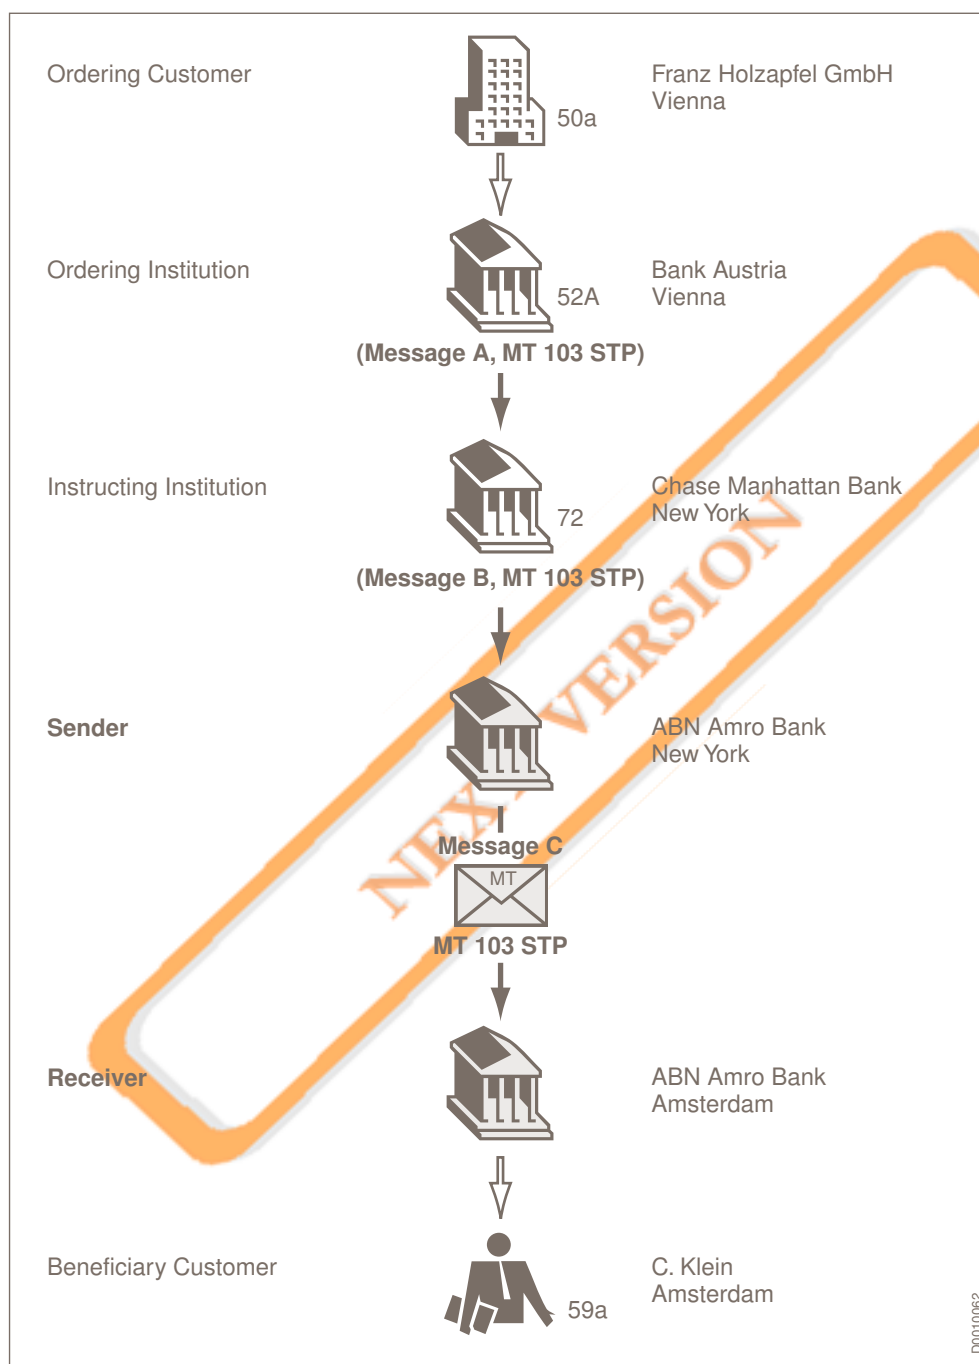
Ordering Customer

50a

Franz Holzapfel GmbH
Vienna

Ordering Institution

52A

Bank Austria
Vienna

(Message A, MT 103 STP)

Instructing Institution

72

Chase Manhattan Bank
New York

(Message B, MT 103 STP)

Sender

ABN Amro Bank
New York

Message C

MT

MT 103 STP

Receiver

ABN Amro Bank
Amsterdam

Beneficiary Customer

59a

C. Klein
Amsterdam

NEXT VERSION

D0010062